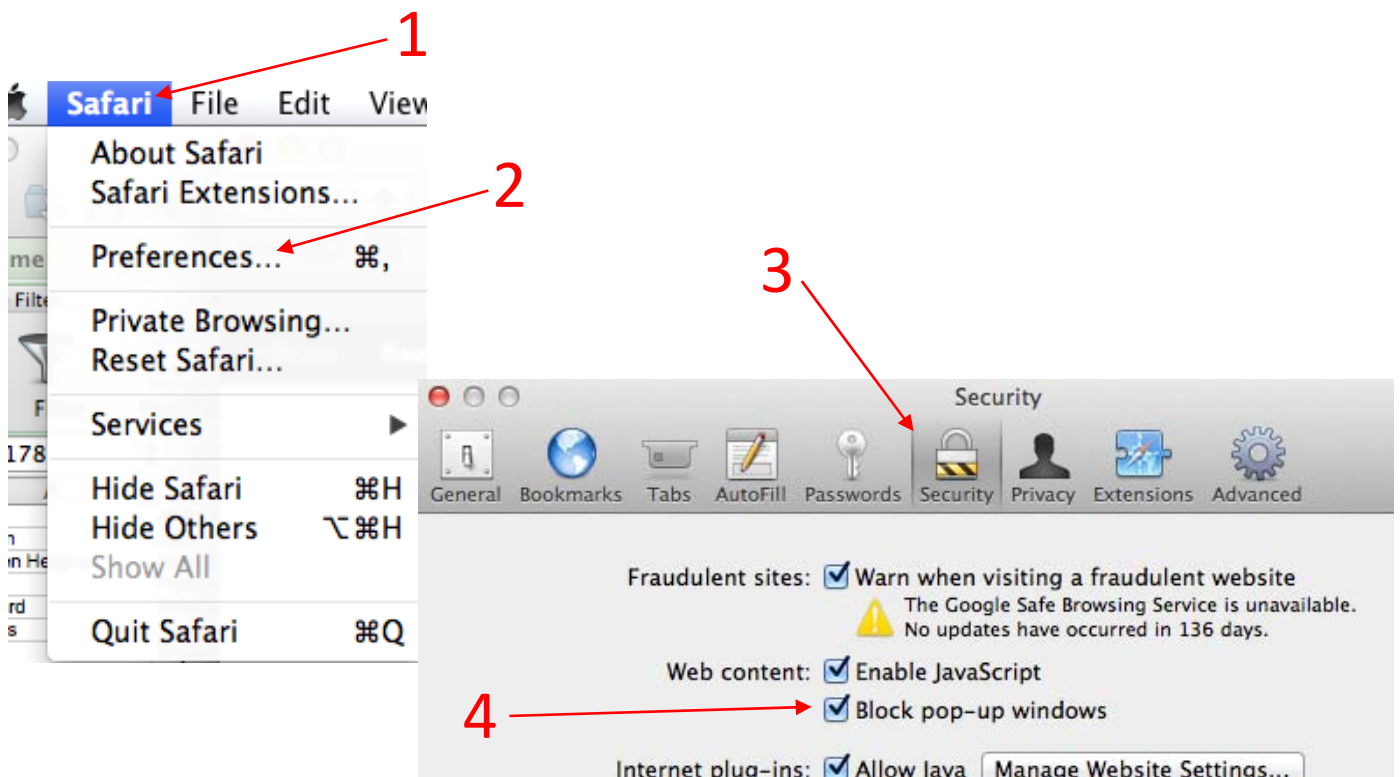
1

Safari File Edit View

About Safari
Safari Extensions...

2

Preferences... ⌘,

Private Browsing...
Reset Safari...

Services ▶

Hide Safari ⌘H
Hide Others ⌥⌘H
Show All

Quit Safari ⌘Q

3

Security

General Bookmarks Tabs AutoFill Passwords Security Privacy Extensions Advanced

Fraudulent sites: Warn when visiting a fraudulent website
The Google Safe Browsing Service is unavailable.
No updates have occurred in 136 days.

Web content: Enable JavaScript

4

Block pop-up windows

Internet plug-ins: Allow Java Manage Website Settings...